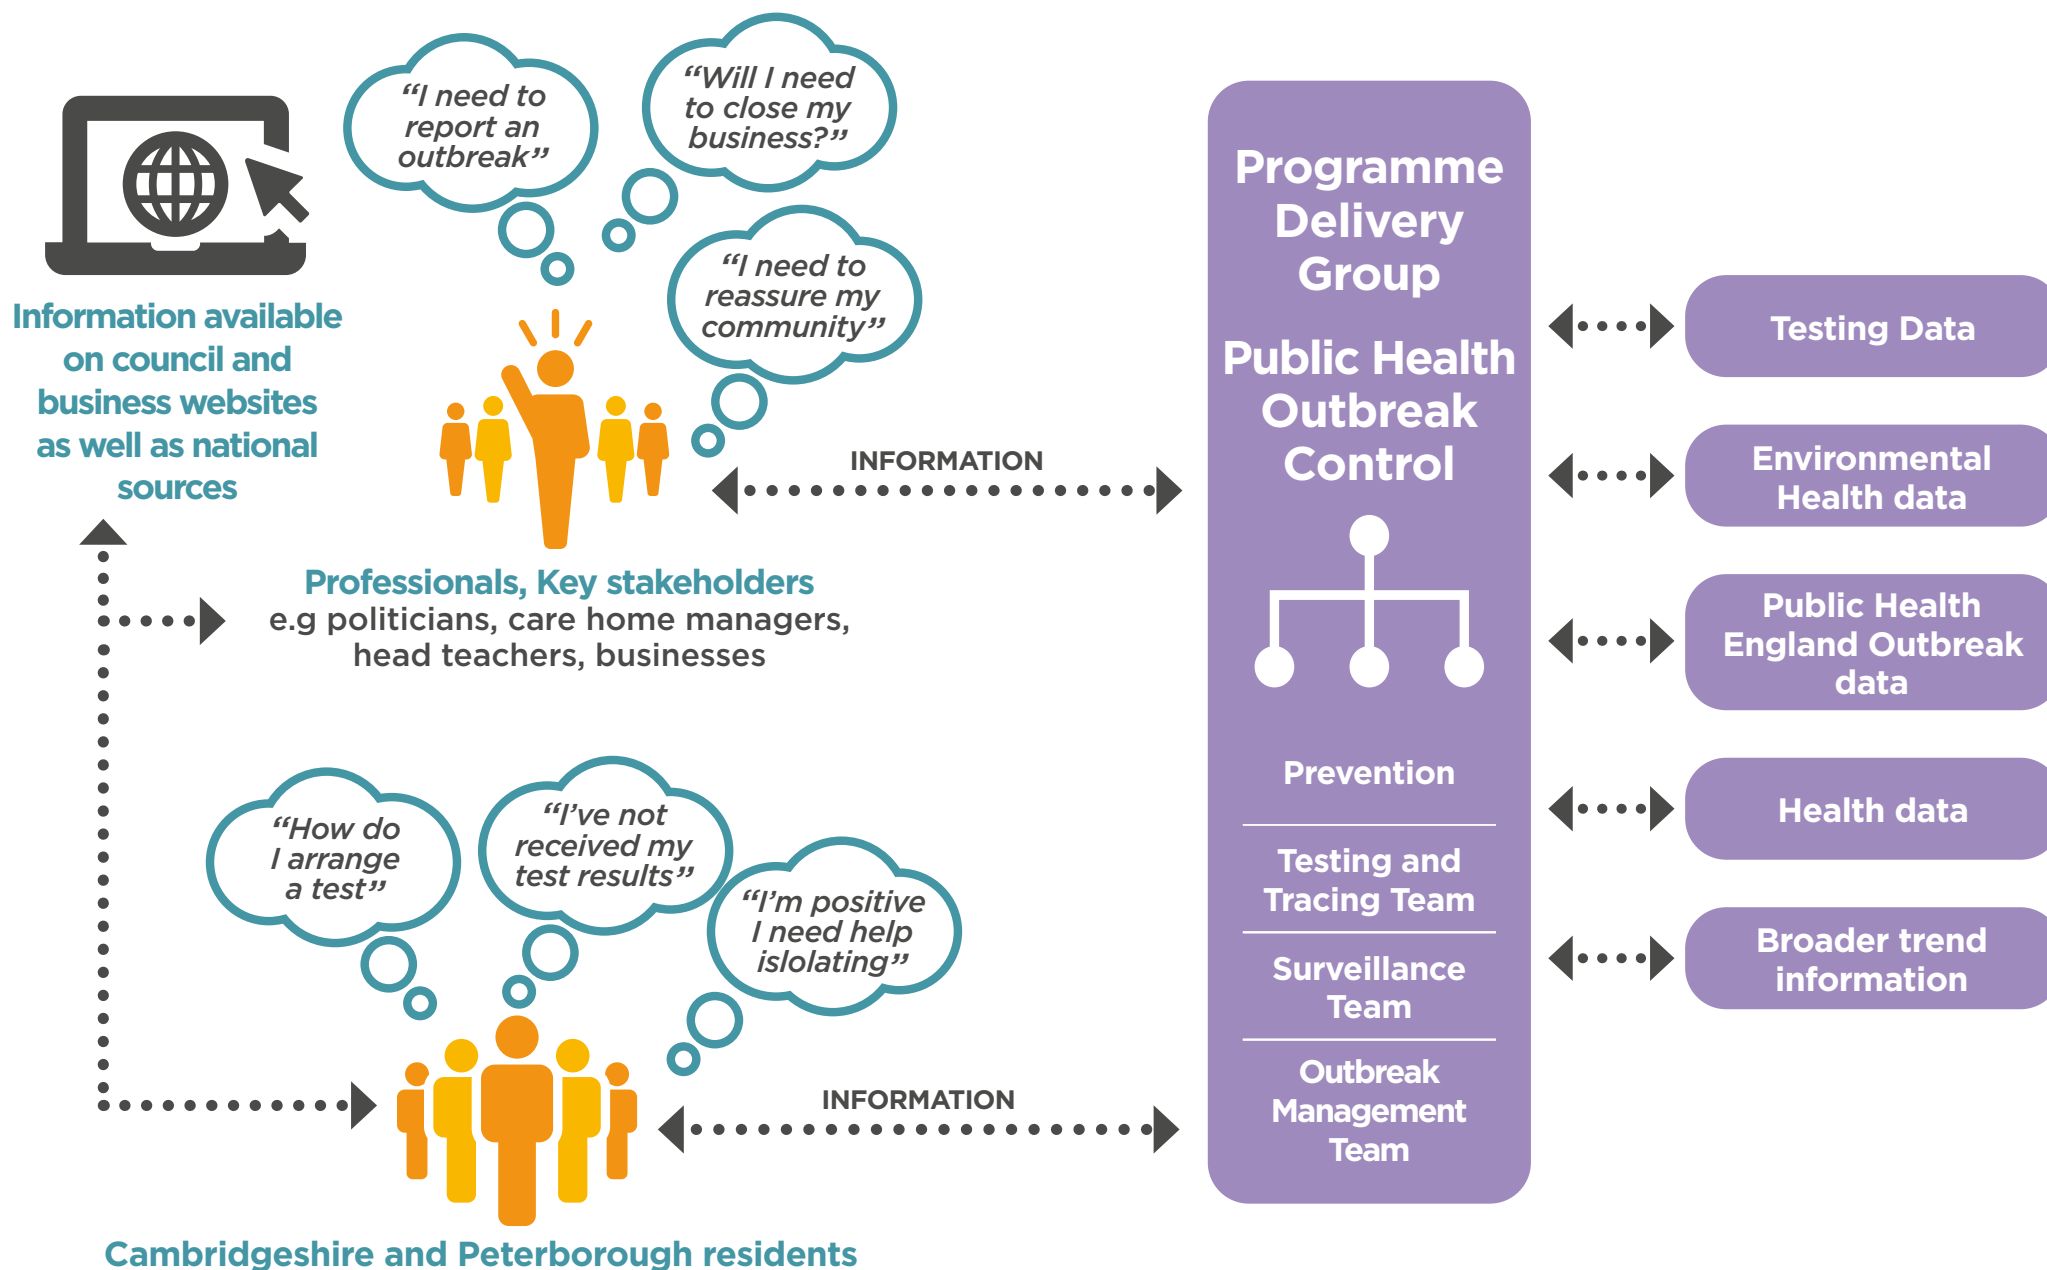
Information available on council and business websites as well as national sources

"I need to report an outbreak"

"Will I need to close my business?"

"I need to reassure my community"

INFORMATION

Professionals, Key stakeholders
e.g politicians, care home managers, head teachers, businesses

"How do I arrange a test"

"I've not received my test results"

"I'm positive I need help islolating"

INFORMATION

Cambridgeshire and Peterborough residents

Programme Delivery Group

Public Health Outbreak Control

Prevention

Testing and Tracing Team

Surveillance Team

Outbreak Management Team

Testing Data

Environmental Health data

Public Health England Outbreak data

Health data

Broader trend information